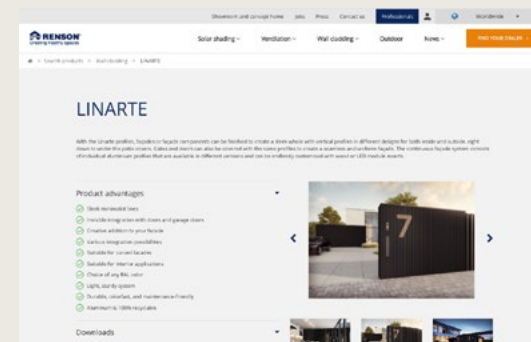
Showroom and concept home Jobs Press Contact us Professionals Worldwide

RENSON
Creating healthy spaces

Solar shading Ventilation Wall cladding Outdoor News FIND YOUR DEALER

Search products > Wall cladding > LINARTE

LINARTE

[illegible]

Product advantages

Sleek horizontal lines
Invisible integration with doors and garage doors
Creative addition to your facade
Various integration possibilities
Suitable for curved facades
Suitable for interior applications
Choice of any RAL color
Light, sturdy system
Durable, colorfast, and maintenance-friendly
Aluminium is 100% recyclable

Downloads

7